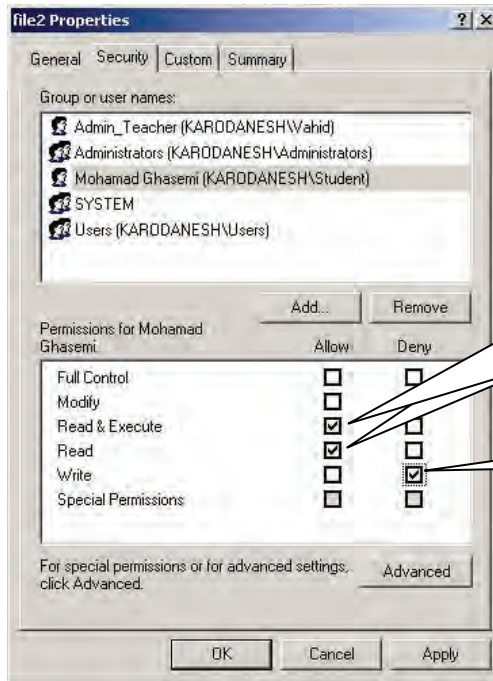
file2 Properties

? X

General | Security | Custom | Summary

Group or user names:

Admin_Teacher (KARODANESH\Vahid)
Administrators (KARODANESH\Administrators)
Mohamad Ghasemi (KARODANESH\Student)
SYSTEM
Users (KARODANESH\Users)

Add... | Remove

| Permissions for Mohamad Ghasemi | Allow | Deny |
|---|---|---|
| Full Control | ☐ | ☐ |
| Modify | ☐ | ☐ |
| Read & Execute | ☑ | ☐ |
| Read | ☑ | ☐ |
| Write | ☐ | ☑ |
| Special Permissions | ☐ | ☐ |

For special permissions or for advanced settings, click Advanced.

Advanced

OK | Cancel | Apply